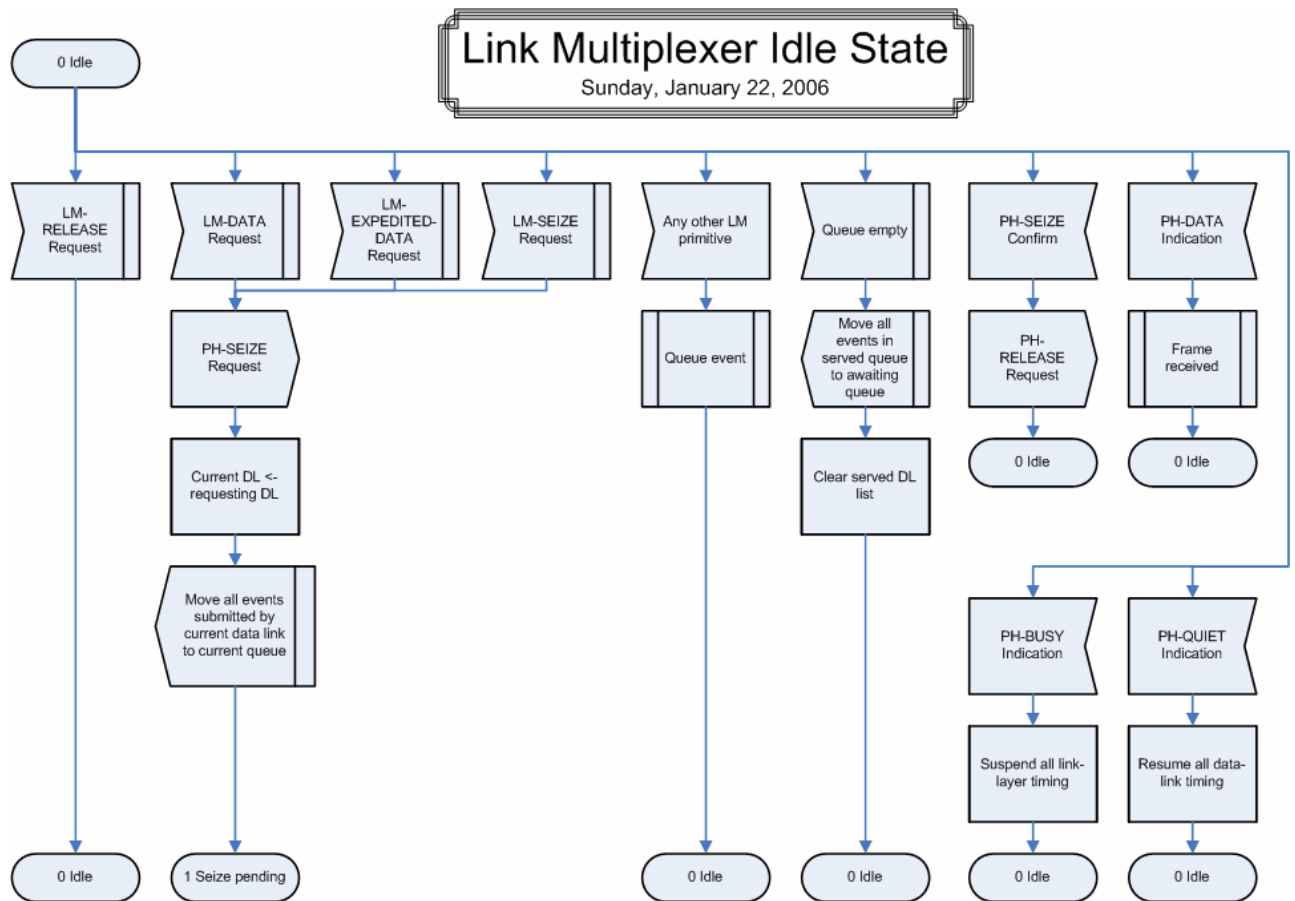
Link Multiplexer Idle State
Sunday, January 22, 2006

0 Idle

LM-RELEASE Request

LM-DATA Request

LM-EXPEDITED-DATA Request

LM-SEIZE Request

Any other LM primitive

Queue empty

PH-SEIZE Confirm

PH-DATA Indication

PH-SEIZE Request

Queue event

Move all events in served queue to awaiting queue

PH-RELEASE Request

Frame received

0 Idle

0 Idle

Current DL <- requesting DL

Clear served DL list

Move all events submitted by current data link to current queue

PH-BUSY Indication

PH-QUIET Indication

Suspend all link-layer timing

Resume all data-link timing

0 Idle

1 Seize pending

0 Idle

0 Idle

0 Idle

0 Idle